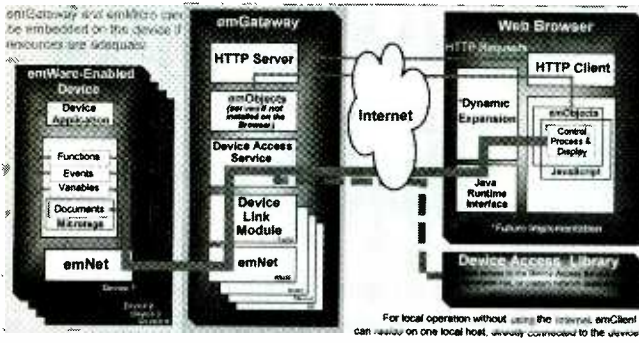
emGateway and emMicro can be embedded on the device if resources are adequate

emWare-Enabled Device

Device Application

Functions

Events

Variables

Documents

Microbase

emNet

Device 1

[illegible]

emGateway

HTTP Server

emObjects (served if not installed on the Browser)

Device Access Service

Device Link Module

emNet

Internet

Web Browser

HTTP Requests

HTTP Client

Dynamic Expansion

emObjects

Control Process & Display

JavaScript

Java Runtime Interface

*Future Implementation

Device Access Library

For local operation without using the internet, emClient can reside on one local host, directly connected to the device